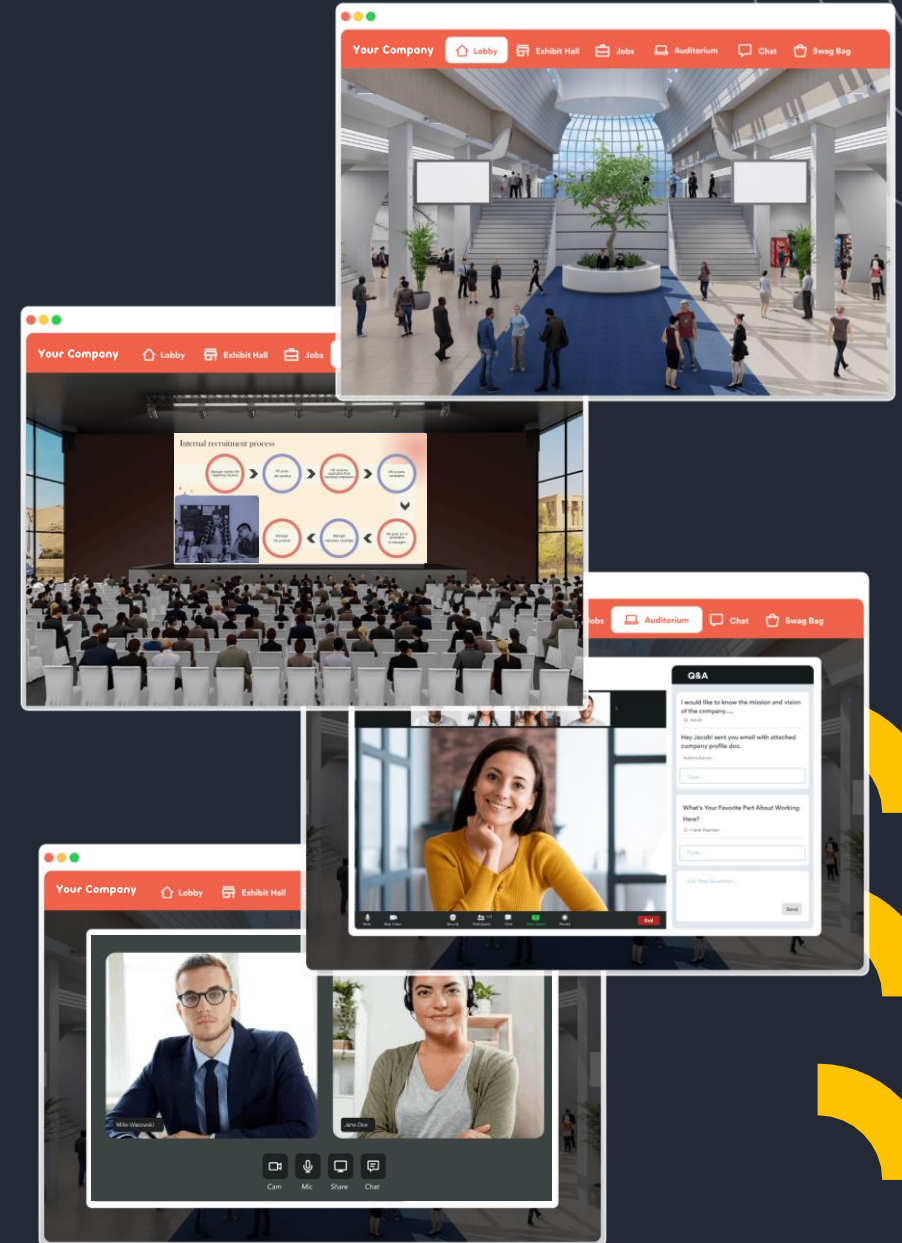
Your Company Lobby Exhibit Hall Jobs Auditorium Chat Swag Bag

Your Company Lobby Exhibit Hall Jobs

Internal recruitment process

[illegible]

Jobs Auditorium Chat Swag Bag

Q&A

I would like to know the mission and vision of the company....

Dr Jacob

Hey Jacob! sent you email with attached company profile doc.

Administrator

Type...

What's Your Favorite Part About Working Here?

Dr Frank Reardon

Type...

Ask Your Question...

Send

End

Your Company Lobby Exhibit Hall

Mike Wazowski

Jane Doe

Cam Mic Share Chat